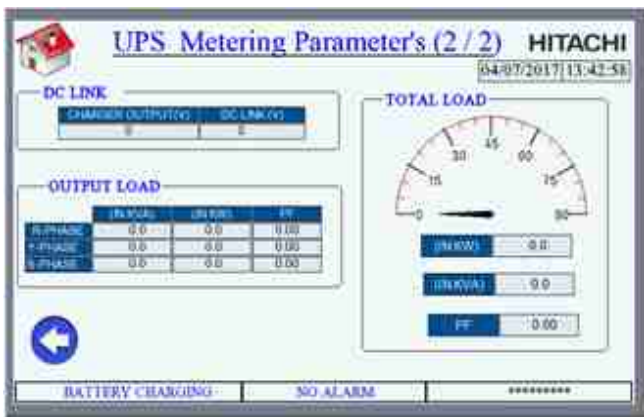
UPS Metering Parameter's (2 / 2)

HITACHI

04/07/2017 13:42:58

DC LINK

| CHARGER OUTPUT(V) | DC LINK (V) |
|---|---|
| 0 | 0 |

OUTPUT LOAD

| | (IN KVA) | (IN KW) | PF |
|---|---|---|---|
| R-PHASE | 0.0 | 0.0 | 0.00 |
| Y-PHASE | 0.0 | 0.0 | 0.00 |
| B-PHASE | 0.0 | 0.0 | 0.00 |

TOTAL LOAD

0 15 30 45 60 75 90

(IN KW) 0.0

(IN KVA) 0.0

PF 0.00

BATTERY CHARGING

NO ALARM

*********